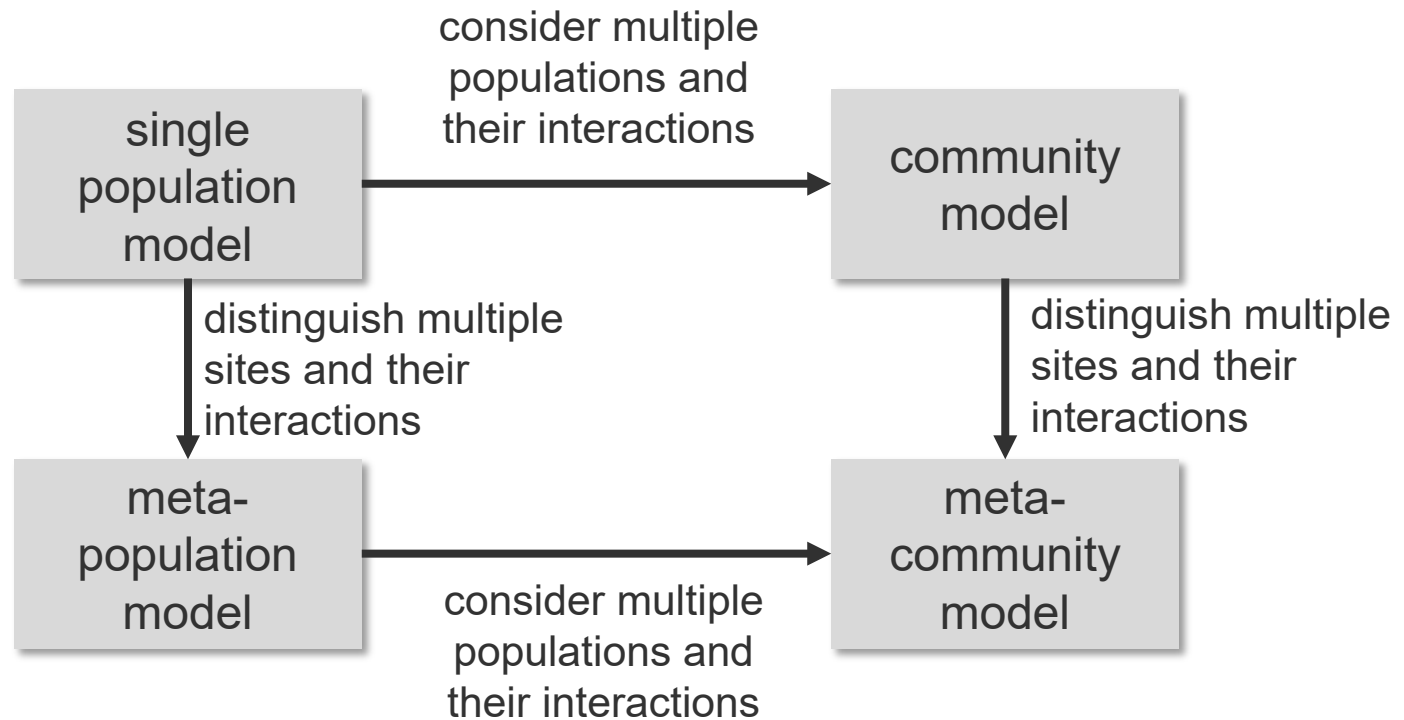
single population model

consider multiple populations and their interactions

community model

distinguish multiple sites and their interactions

distinguish multiple sites and their interactions

meta-population model

consider multiple populations and their interactions

meta-community model